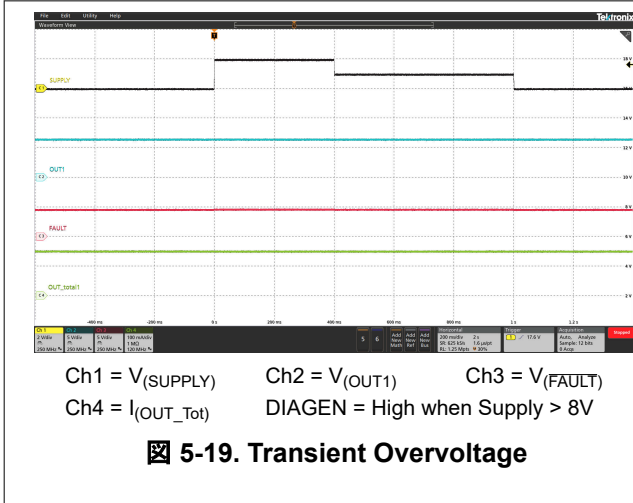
File Edit Utility Help
Tektronix
Waveform View

SUPPLY
C1
OUT1
C2
FAULT
C3
OUT_total1
C4

18 V
16 V
14 V
12 V
10 V
8 V
6 V
4 V
2 V

-400 ms
-200 ms
0 s
200 ms
400 ms
600 ms
800 ms
1 s
1.2 s

| Ch 1 | Ch 2 | Ch 3 | Ch 4 |
|---|---|---|---|
| 2 V/div | 5 V/div | 5 V/div | 100 mA/div |
| 250 MHz | 250 MHz | 250 MHz | 1 MΩ 120 MHz |

5 6 Add New Math Add New Ref Add New Bus

Horizontal 200 ms/div 2 s SR: 625 kS/s 1.6 µs/pt RL: 1.25 Mpts 30%
Trigger C1 17.6 V
Acquisition Auto, Analyze Sample: 12 bits 8 Acqs
Stopped

Ch1 = $V_{(SUPPLY)}$ Ch2 = $V_{(OUT1)}$ Ch3 = $V_{(\overline{FAULT})}$
Ch4 = $I_{(OUT\_Tot)}$ DIAGEN = High when Supply > 8V

図 5-19. Transient Overvoltage